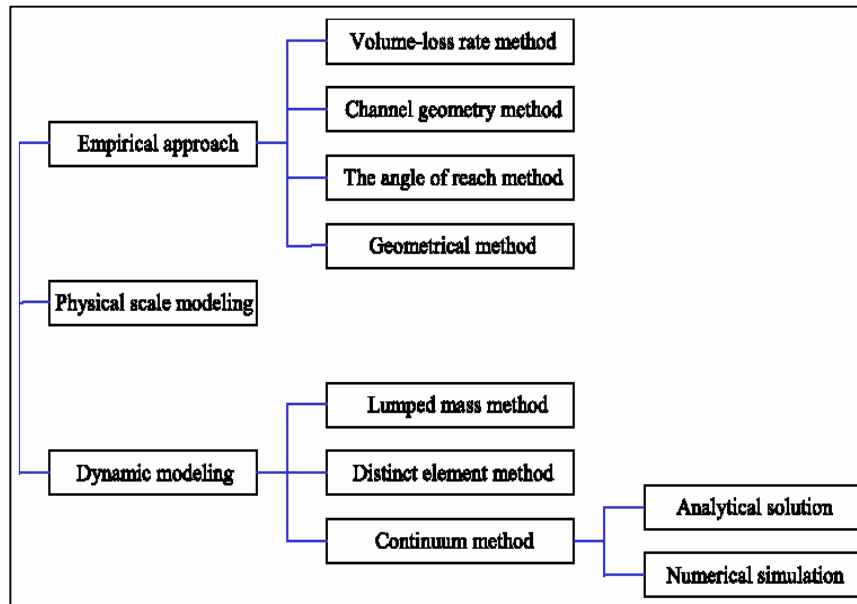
Empirical approach

Volume-loss rate method

Channel geometry method

The angle of reach method

Geometrical method

Physical scale modeling

Dynamic modeling

Lumped mass method

Distinct element method

Continuum method

Analytical solution

Numerical simulation